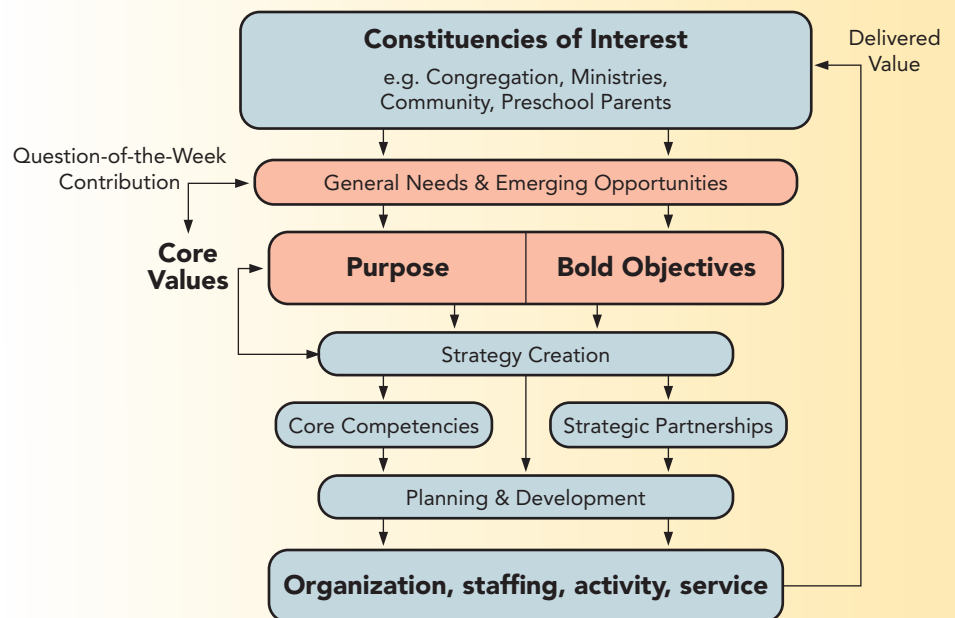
Constituencies of Interest
e.g. Congregation, Ministries, Community, Preschool Parents

Delivered Value

Question-of-the-Week Contribution

General Needs & Emerging Opportunities

Core Values

Purpose

Bold Objectives

Strategy Creation

Core Competencies

Strategic Partnerships

Planning & Development

Organization, staffing, activity, service